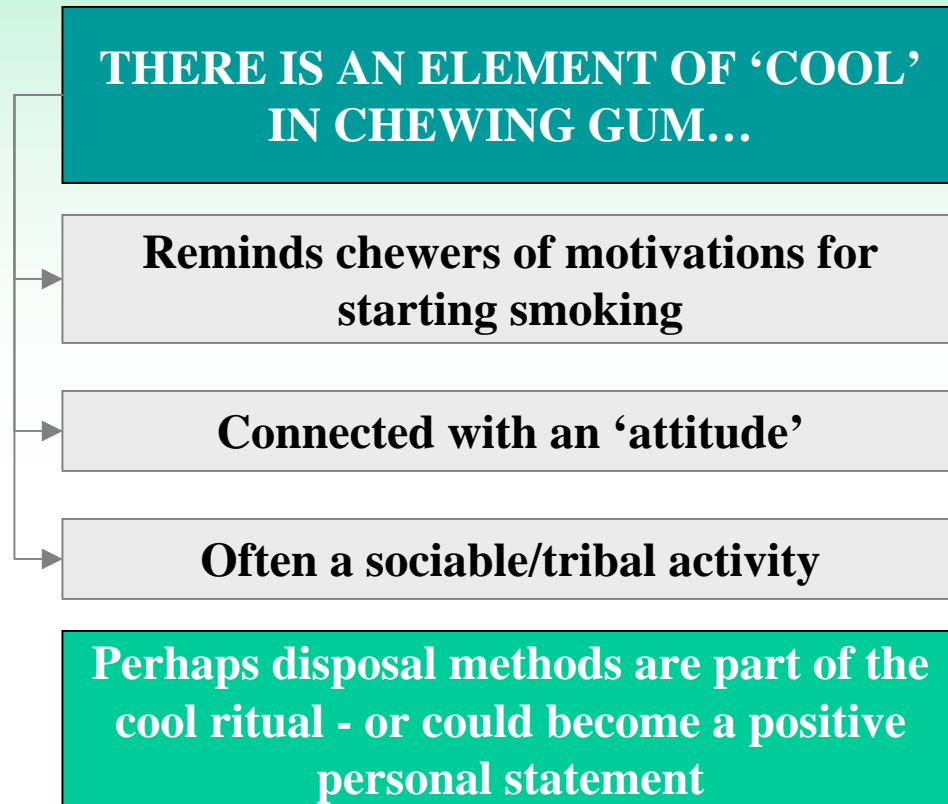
THERE IS AN ELEMENT OF ‘COOL’ IN CHEWING GUM…

Reminds chewers of motivations for starting smoking

Connected with an ‘attitude’

Often a sociable/tribal activity

Perhaps disposal methods are part of the cool ritual - or could become a positive personal statement